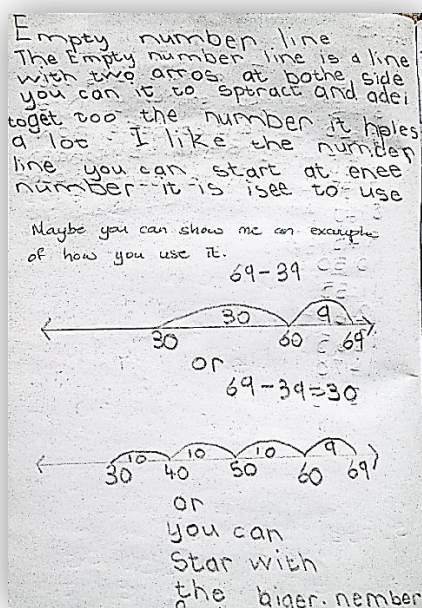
Empty number line
The Empty number line is a line with two arros at bothe side you can it to spetract and adei toget too the number it heles a lot I like the number line you can start at enee number it is isee to use

Maybe you can show me an example of how you use it.

69-39

30 30 60 9 69

or

69-39=30

10 10 10 9
30 40 50 60 69

or
you can
Star with
the biger nember